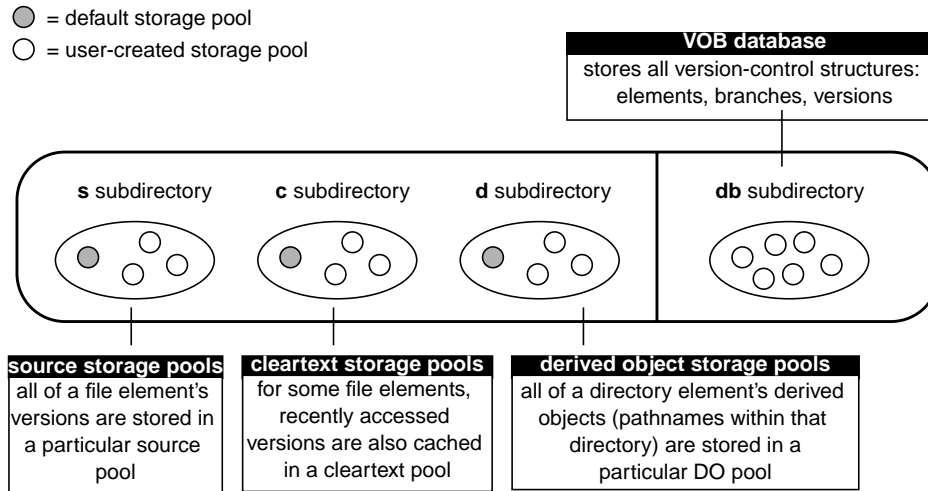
= default storage pool
= user-created storage pool

VOB database
stores all version-control structures: elements, branches, versions

s subdirectory

c subdirectory

d subdirectory

db subdirectory

source storage pools
all of a file element's versions are stored in a particular source pool

cleartext storage pools
for some file elements, recently accessed versions are also cached in a cleartext pool

derived object storage pools
all of a directory element's derived objects (pathnames within that directory) are stored in a particular DO pool